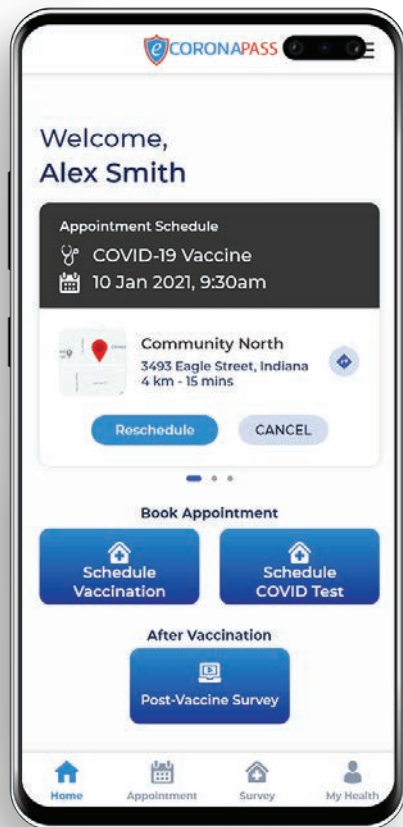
CORONAPASS

Welcome,
Alex Smith

Appointment Schedule
COVID-19 Vaccine
10 Jan 2021, 9:30am

Community North
3493 Eagle Street, Indiana
4 km - 15 mins

Reschedule
CANCEL

Book Appointment

Schedule Vaccination

Schedule COVID Test

After Vaccination

Post-Vaccine Survey

Home
Appointment
Survey
My Health